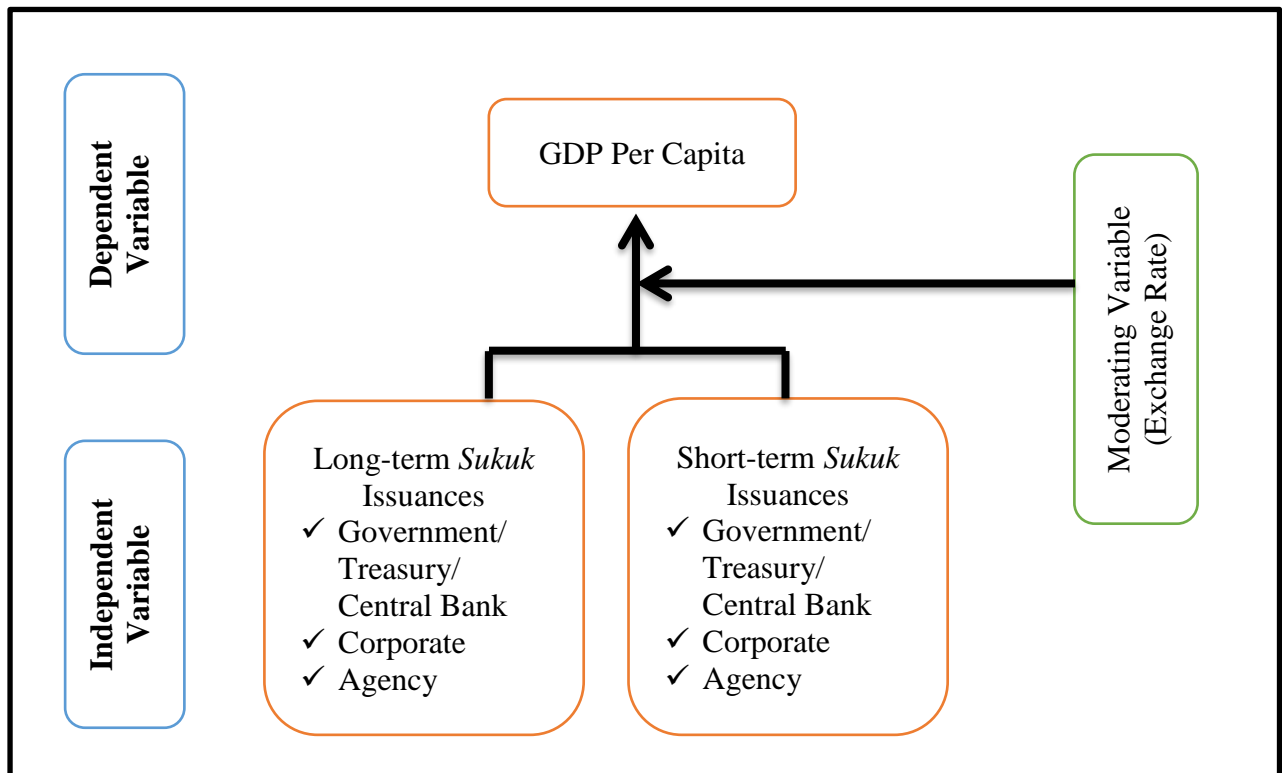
Dependent Variable

GDP Per Capita

Moderating Variable (Exchange Rate)

Independent Variable

Long-term *Sukuk* Issuances
✓ Government/ Treasury/ Central Bank
✓ Corporate
✓ Agency

Short-term *Sukuk* Issuances
✓ Government/ Treasury/ Central Bank
✓ Corporate
✓ Agency